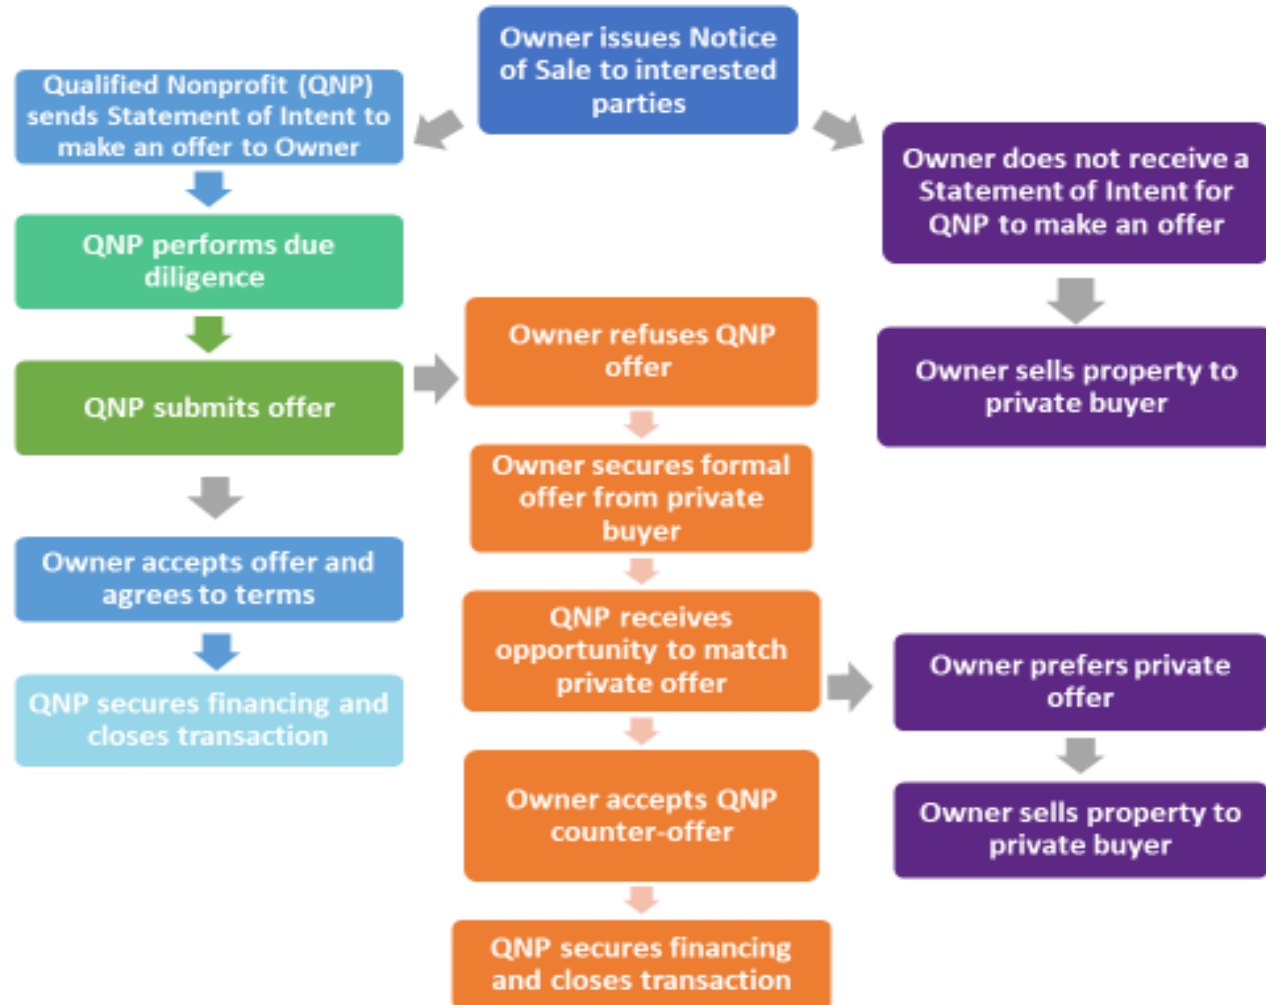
Owner issues Notice of Sale to interested parties

Qualified Nonprofit (QNP) sends Statement of Intent to make an offer to Owner

QNP performs due diligence

QNP submits offer

Owner accepts offer and agrees to terms

QNP secures financing and closes transaction

Owner refuses QNP offer

Owner secures formal offer from private buyer

QNP receives opportunity to match private offer

Owner accepts QNP counter-offer

QNP secures financing and closes transaction

Owner does not receive a Statement of Intent for QNP to make an offer

Owner sells property to private buyer

Owner prefers private offer

Owner sells property to private buyer